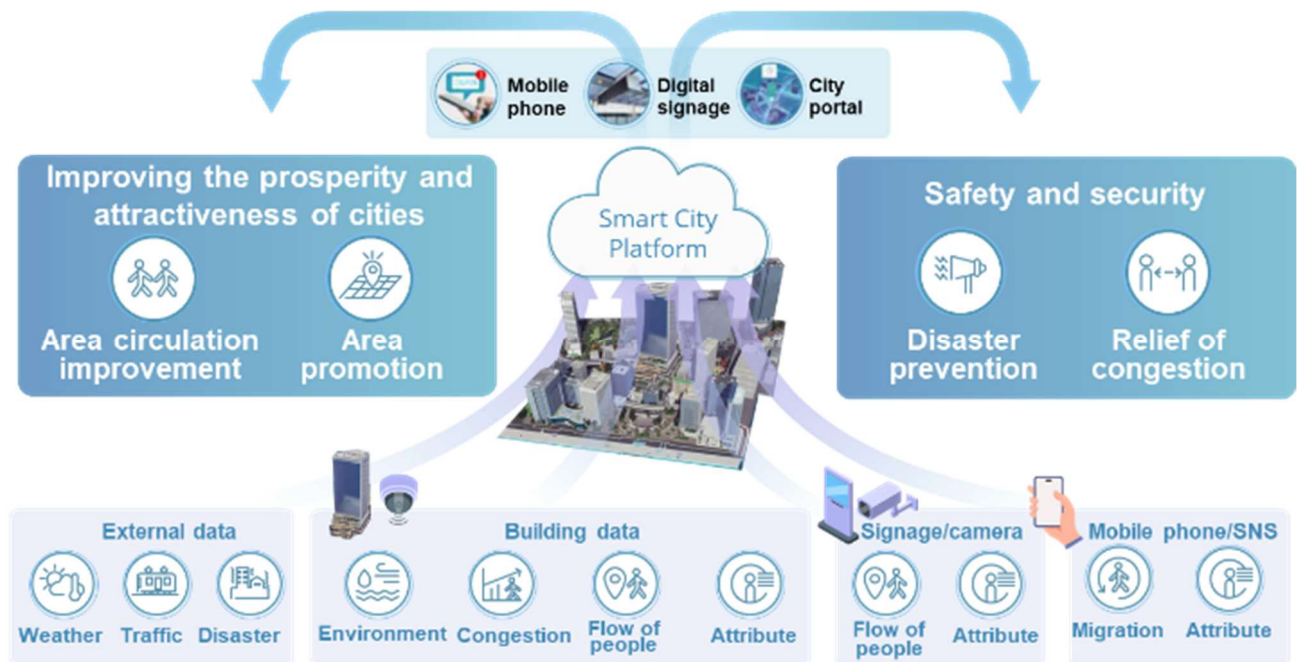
Mobile phone
Digital signage
City portal

Improving the prosperity and attractiveness of cities

Area circulation improvement

Area promotion

Smart City Platform

Safety and security

Disaster prevention

Relief of congestion

External data

Weather

Traffic

Disaster

Building data

Environment

Congestion

Flow of people

Attribute

Signage/camera

Flow of people

Attribute

Mobile phone/SNS

Migration

Attribute